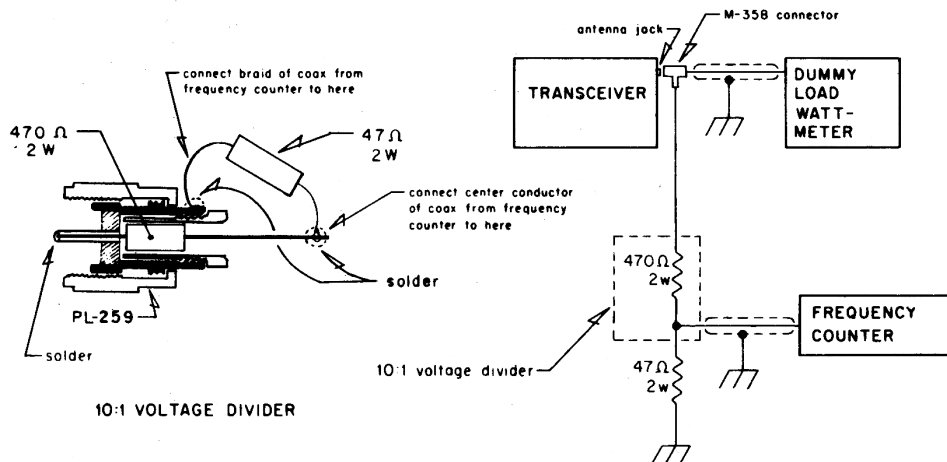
connect braid of coax from frequency counter to here

470 Ω
2 W

47 Ω
2 W

connect center conductor of coax from frequency counter to here

solder

PL-259

solder

10:1 VOLTAGE DIVIDER

antenna jack

M-358 connector

TRANSCEIVER

DUMMY LOAD WATT-METER

470 Ω
2 w

FREQUENCY COUNTER

10:1 voltage divider

47 Ω
2 w